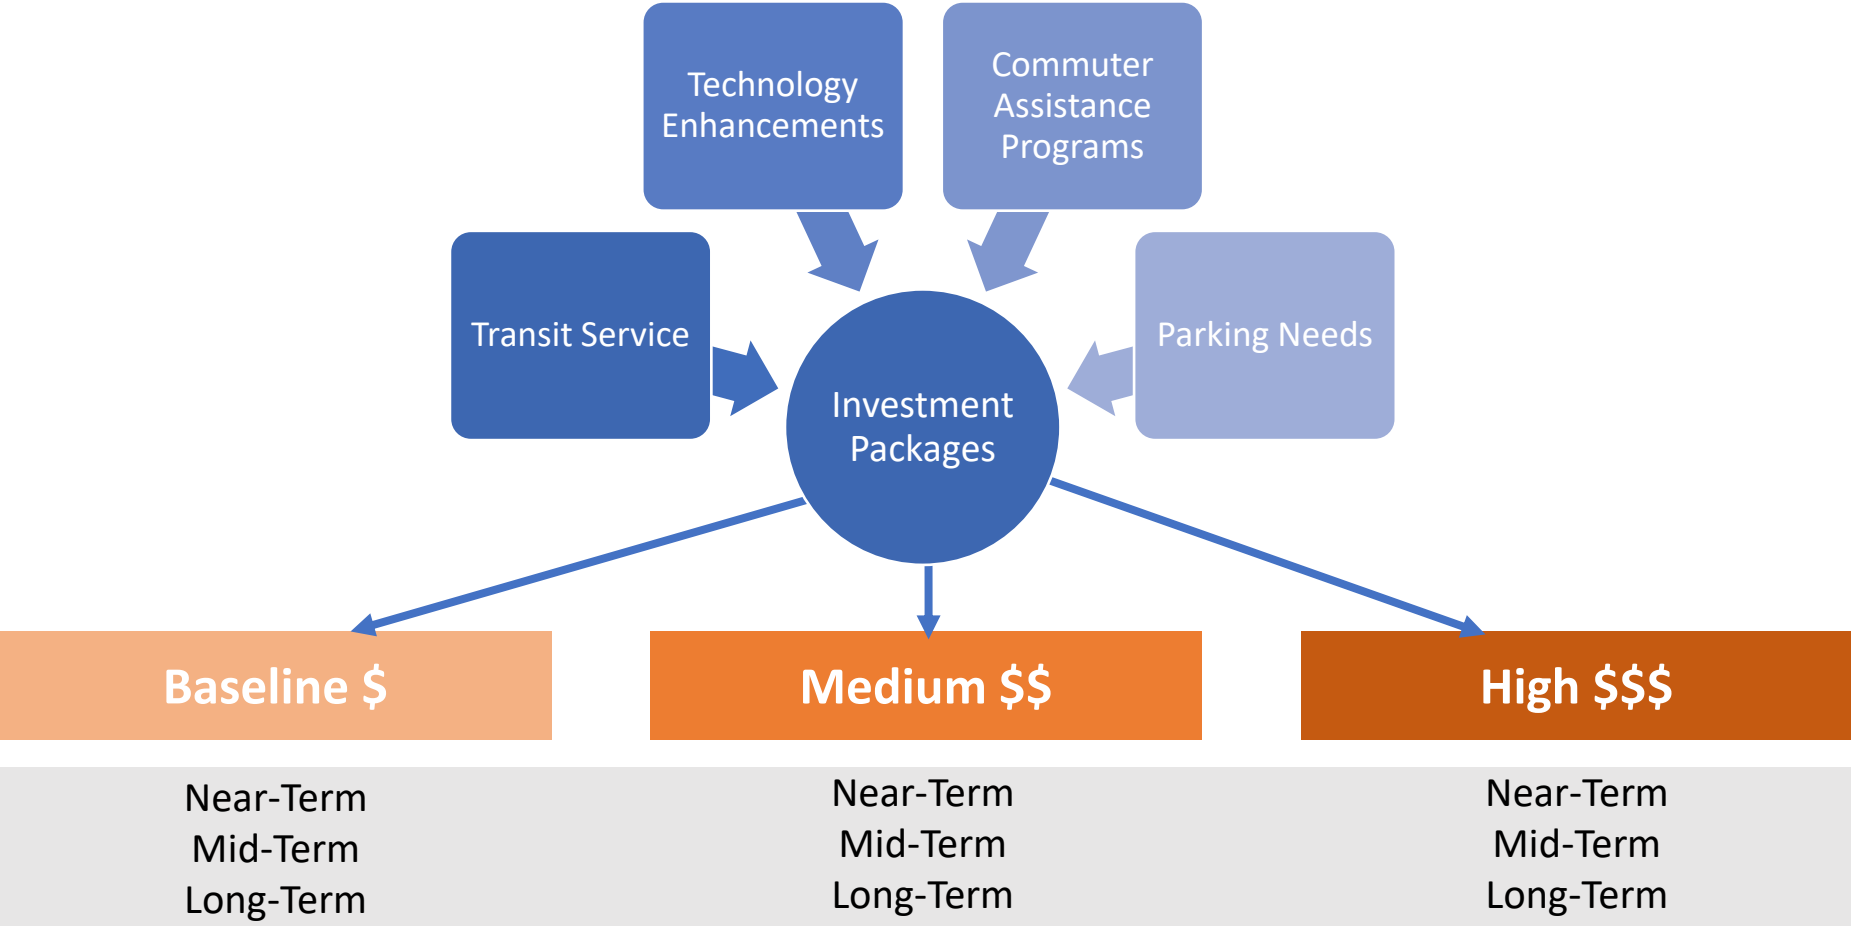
Technology Enhancements

Commuter Assistance Programs

Transit Service

Parking Needs

Investment Packages

Baseline $

Medium $$

High $$$

Near-Term
Mid-Term
Long-Term

Near-Term
Mid-Term
Long-Term

Near-Term
Mid-Term
Long-Term